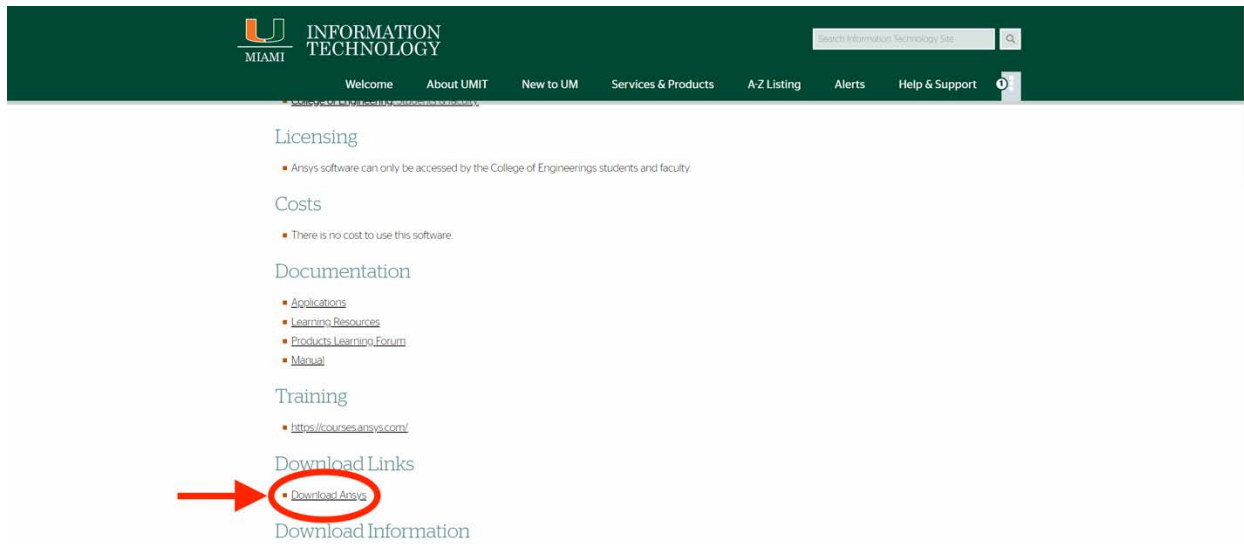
MIAMI INFORMATION TECHNOLOGY

Search Information Technology Site

Welcome About UMIT New to UM Services & Products A-Z Listing Alerts Help & Support

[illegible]

Licensing

- Ansys software can only be accessed by the College of Engineerings students and faculty.

Costs

- There is no cost to use this software.

Documentation

- Applications
- Learning Resources
- Products Learning Forum
- Manual

Training

- https://courses.ansys.com/

Download Links

- Download Ansys

Download Information